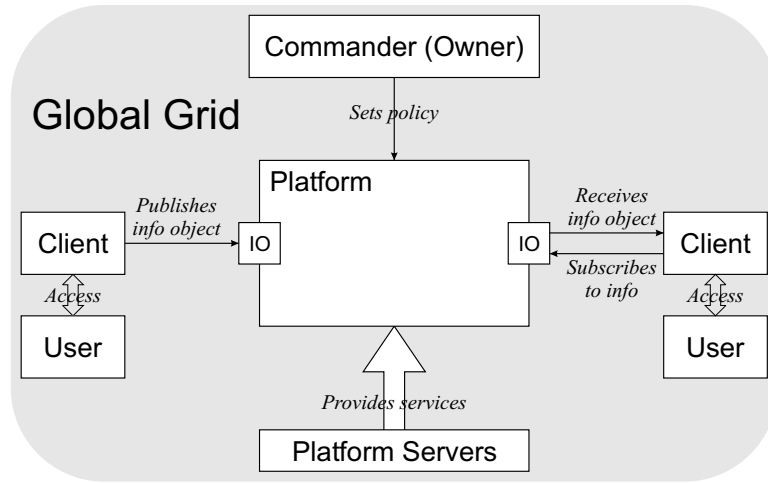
Commander (Owner)

Global Grid

Sets policy

Platform

Publishes info object

Client

IO

IO

Receives info object

Client

Subscribes to info

Access

Access

User

User

Provides services

Platform Servers